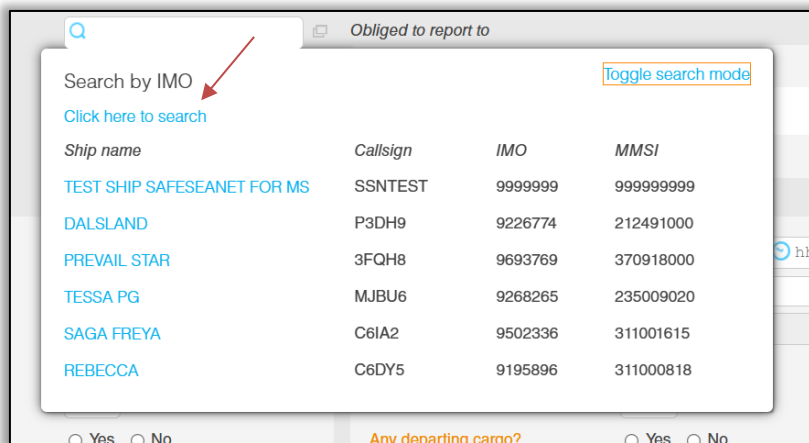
Obliged to report to

Search by IMO

Toggle search mode

Click here to search

| Ship name | Callsign | IMO | MMSI |
|---|---|---|---|
| TEST SHIP SAFESEANET FOR MS | SSNTEST | 9999999 | 999999999 |
| DALSLAND | P3DH9 | 9226774 | 212491000 |
| PREVAIL STAR | 3FQH8 | 9693769 | 370918000 |
| TESSA PG | MJBU6 | 9268265 | 235009020 |
| SAGA FREYA | C6IA2 | 9502336 | 311001615 |
| REBECCA | C6DY5 | 9195896 | 311000818 |

hh

Yes No

Any departing cargo?

Yes No